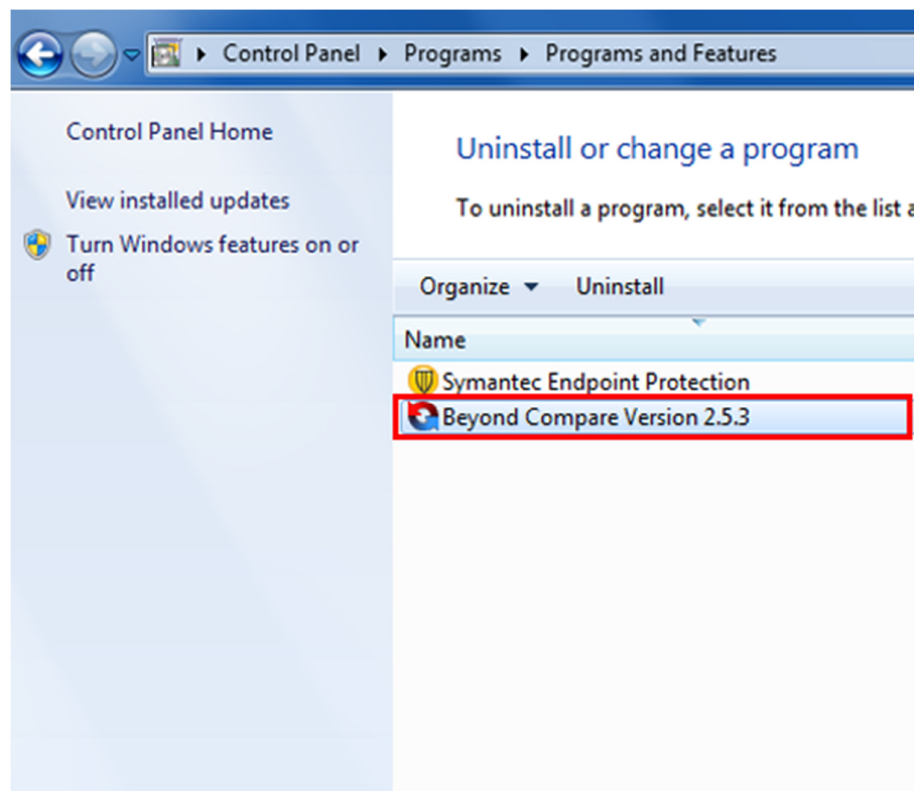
Control Panel ▸ Programs ▸ Programs and Features

Control Panel Home

View installed updates

Turn Windows features on or off

Uninstall or change a program

To uninstall a program, select it from the list a

Organize ▾ Uninstall

Name

Symantec Endpoint Protection

Beyond Compare Version 2.5.3